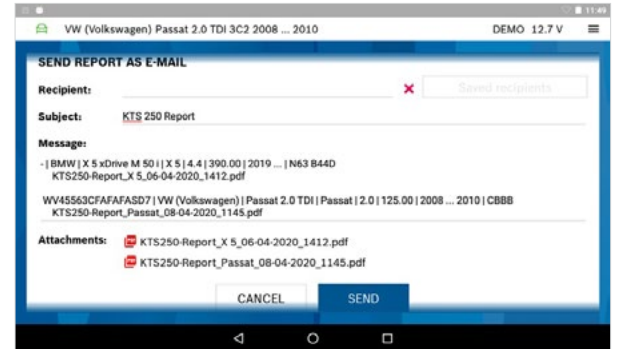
11:49

VW (Volkswagen) Passat 2.0 TDI 3C2 2008 ... 2010

DEMO 12.7 V

SEND REPORT AS E-MAIL

Recipient:

Saved recipients

Subject: KTS 250 Report

Message:

- | BMW | X 5 xDrive M 50 i | X 5 | 4.4 | 390.00 | 2019 ... | N63 B44D KTS250-Report_X 5_06-04-2020_1412.pdf

WV45563CFAFAFASD7 | VW (Volkswagen) | Passat 2.0 TDI | Passat | 2.0 | 125.00 | 2008 ... 2010 | CBBB KTS250-Report_Passat_08-04-2020_1145.pdf

Attachments: KTS250-Report_X 5_06-04-2020_1412.pdf

KTS250-Report_Passat_08-04-2020_1145.pdf

CANCEL

SEND